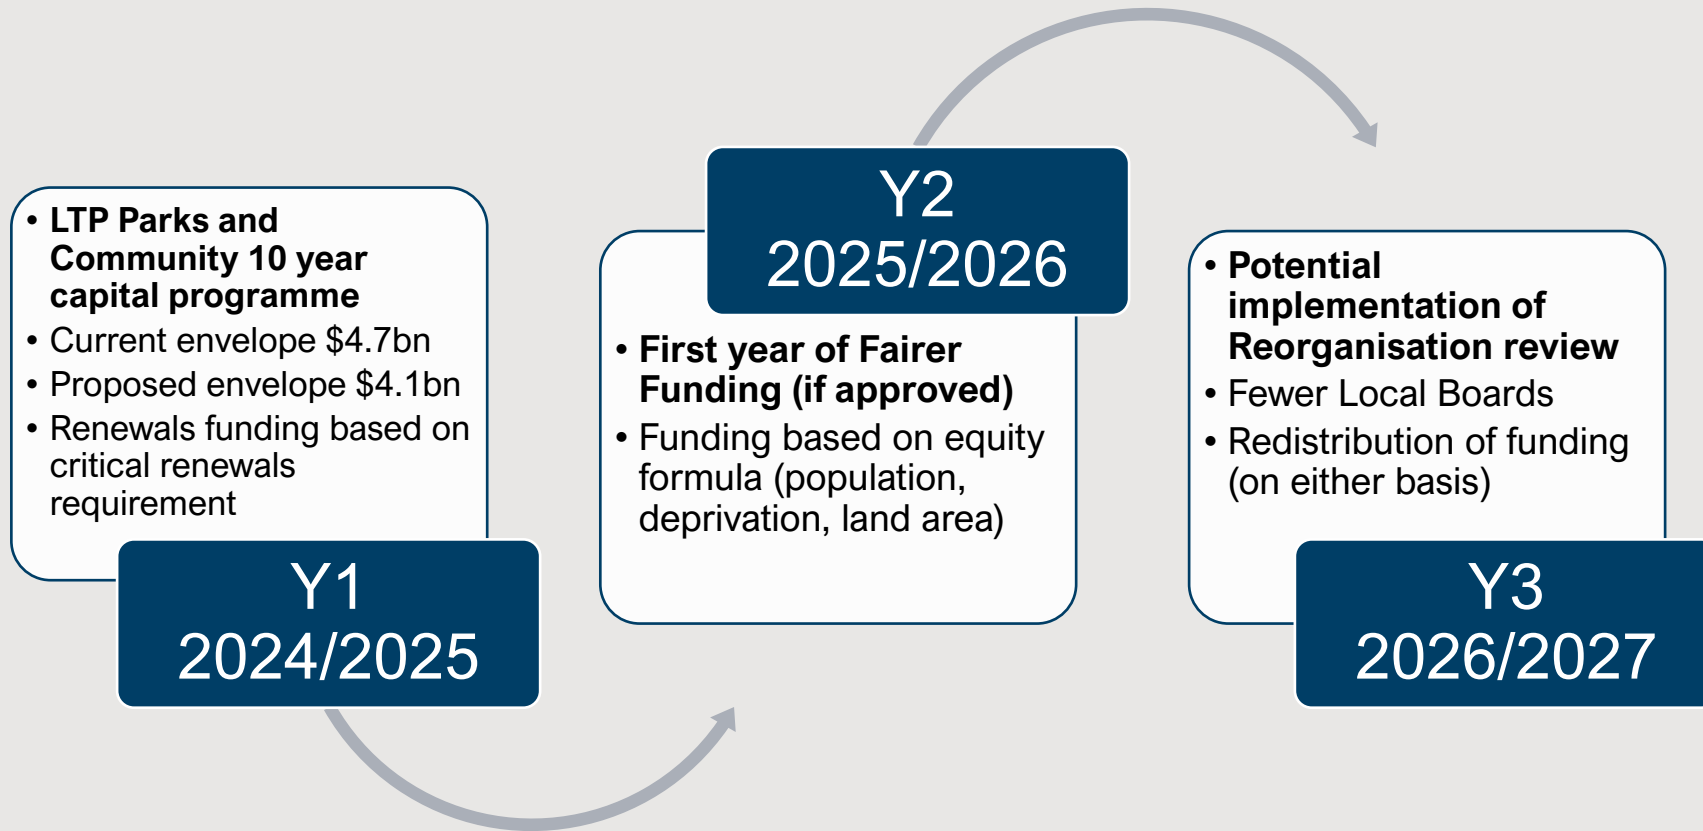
• **LTP Parks and Community 10 year capital programme**
• Current envelope \$4.7bn
• Proposed envelope \$4.1bn
• Renewals funding based on critical renewals requirement

Y1
2024/2025

Y2
2025/2026

• **First year of Fairer Funding (if approved)**
• Funding based on equity formula (population, deprivation, land area)

• **Potential implementation of Reorganisation review**
• Fewer Local Boards
• Redistribution of funding (on either basis)

Y3
2026/2027